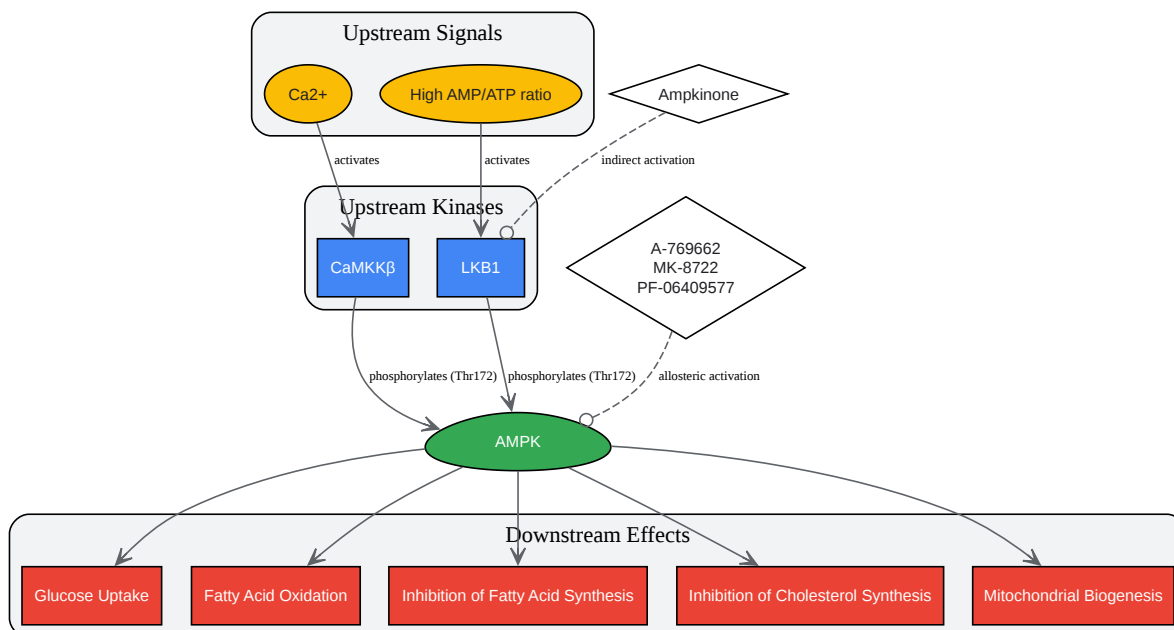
Upstream Signals

Ca2+

High AMP/ATP ratio

Ampkinone

activates

activates

indirect activation

Upstream Kinases

CaMKKβ

LKB1

A-769662
MK-8722
PF-06409577

phosphorylates (Thr172)

phosphorylates (Thr172)

allosteric activation

AMPK

Downstream Effects

Glucose Uptake

Fatty Acid Oxidation

Inhibition of Fatty Acid Synthesis

Inhibition of Cholesterol Synthesis

Mitochondrial Biogenesis